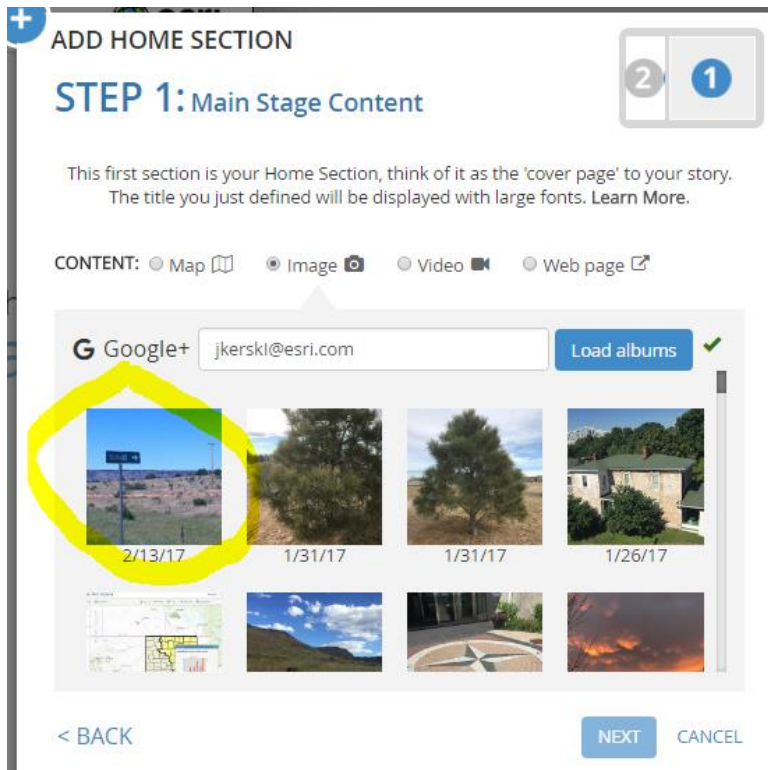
ADD HOME SECTION

2 1

STEP 1: Main Stage Content

This first section is your Home Section, think of it as the 'cover page' to your story. The title you just defined will be displayed with large fonts. Learn More.

CONTENT: Map Image Video Web page

G Google+ jkerskI@esri.com Load albums

2/13/17 1/31/17 1/31/17 1/26/17

< BACK NEXT CANCEL